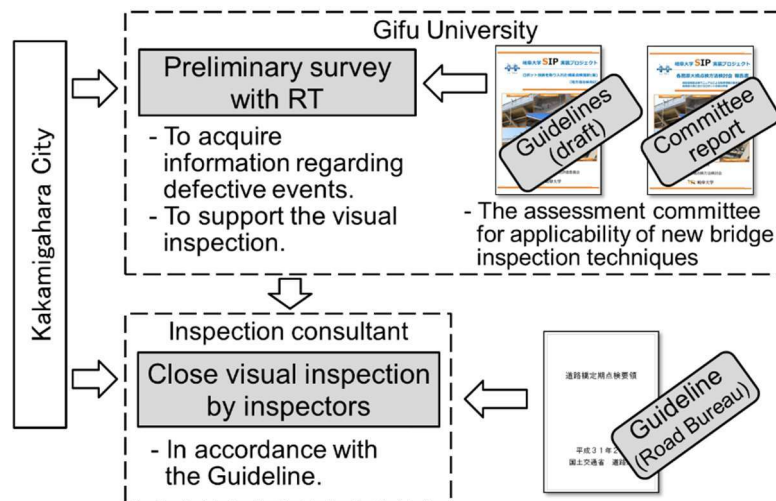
Kakamigahara City

Gifu University

Preliminary survey with RT

- To acquire information regarding defective events.
- To support the visual inspection.

岐阜大学 SIP 実装プロジェクト

岐阜大学 SIP 実装プロジェクト

Guidelines (draft)

Committee report

- The assessment committee for applicability of new bridge inspection techniques

Inspection consultant

Close visual inspection by inspectors

- In accordance with the Guideline.

道路橋定期点検要領

平成３１年２

国土交通省　道路

Guideline (Road Bureau)